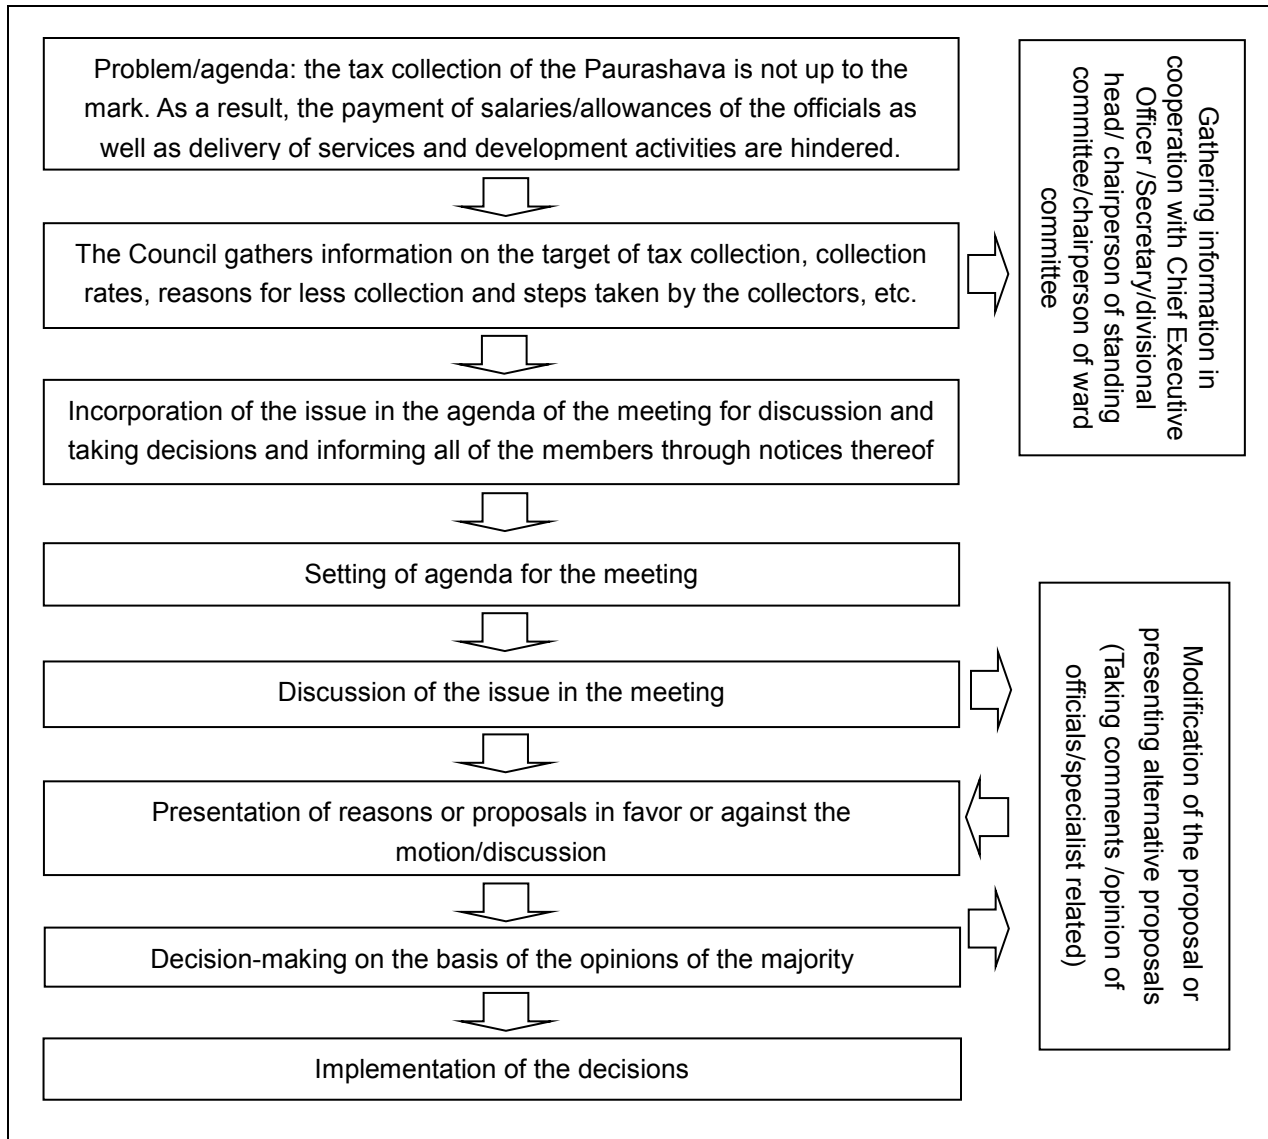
Problem/agenda: the tax collection of the Paurashava is not up to the mark. As a result, the payment of salaries/allowances of the officials as well as delivery of services and development activities are hindered.

The Council gathers information on the target of tax collection, collection rates, reasons for less collection and steps taken by the collectors, etc.

Gathering information in cooperation with Chief Executive Officer /Secretary/divisional head/ chairperson of standing committee/chairperson of ward committee

Incorporation of the issue in the agenda of the meeting for discussion and taking decisions and informing all of the members through notices thereof

Setting of agenda for the meeting

Discussion of the issue in the meeting

Presentation of reasons or proposals in favor or against the motion/discussion

Decision-making on the basis of the opinions of the majority

Modification of the proposal or presenting alternative proposals (Taking comments /opinion of officials/specialist related)

Implementation of the decisions